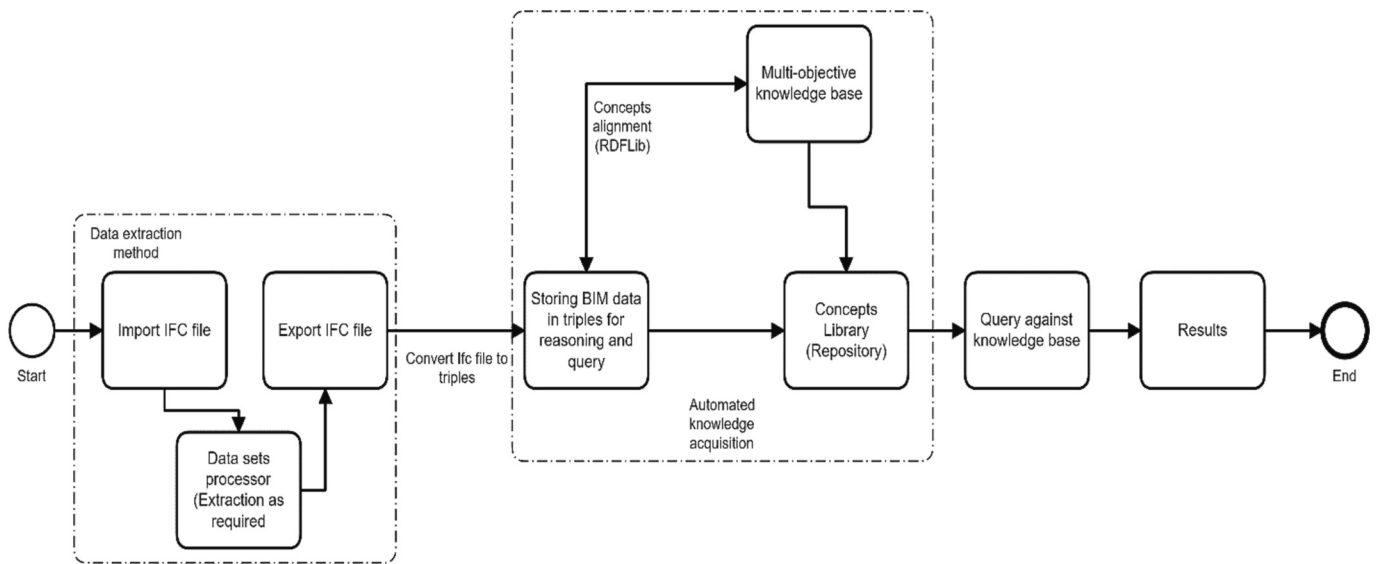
Data extraction method

Start

Import IFC file

Data sets processor (Extraction as required

Export IFC file

Convert Ifc file to triples

Concepts alignment (RDFLib)

Multi-objective knowledge base

Storing BIM data in triples for reasoning and query

Concepts Library (Repository)

Automated knowledge acquisition

Query against knowledge base

Results

End